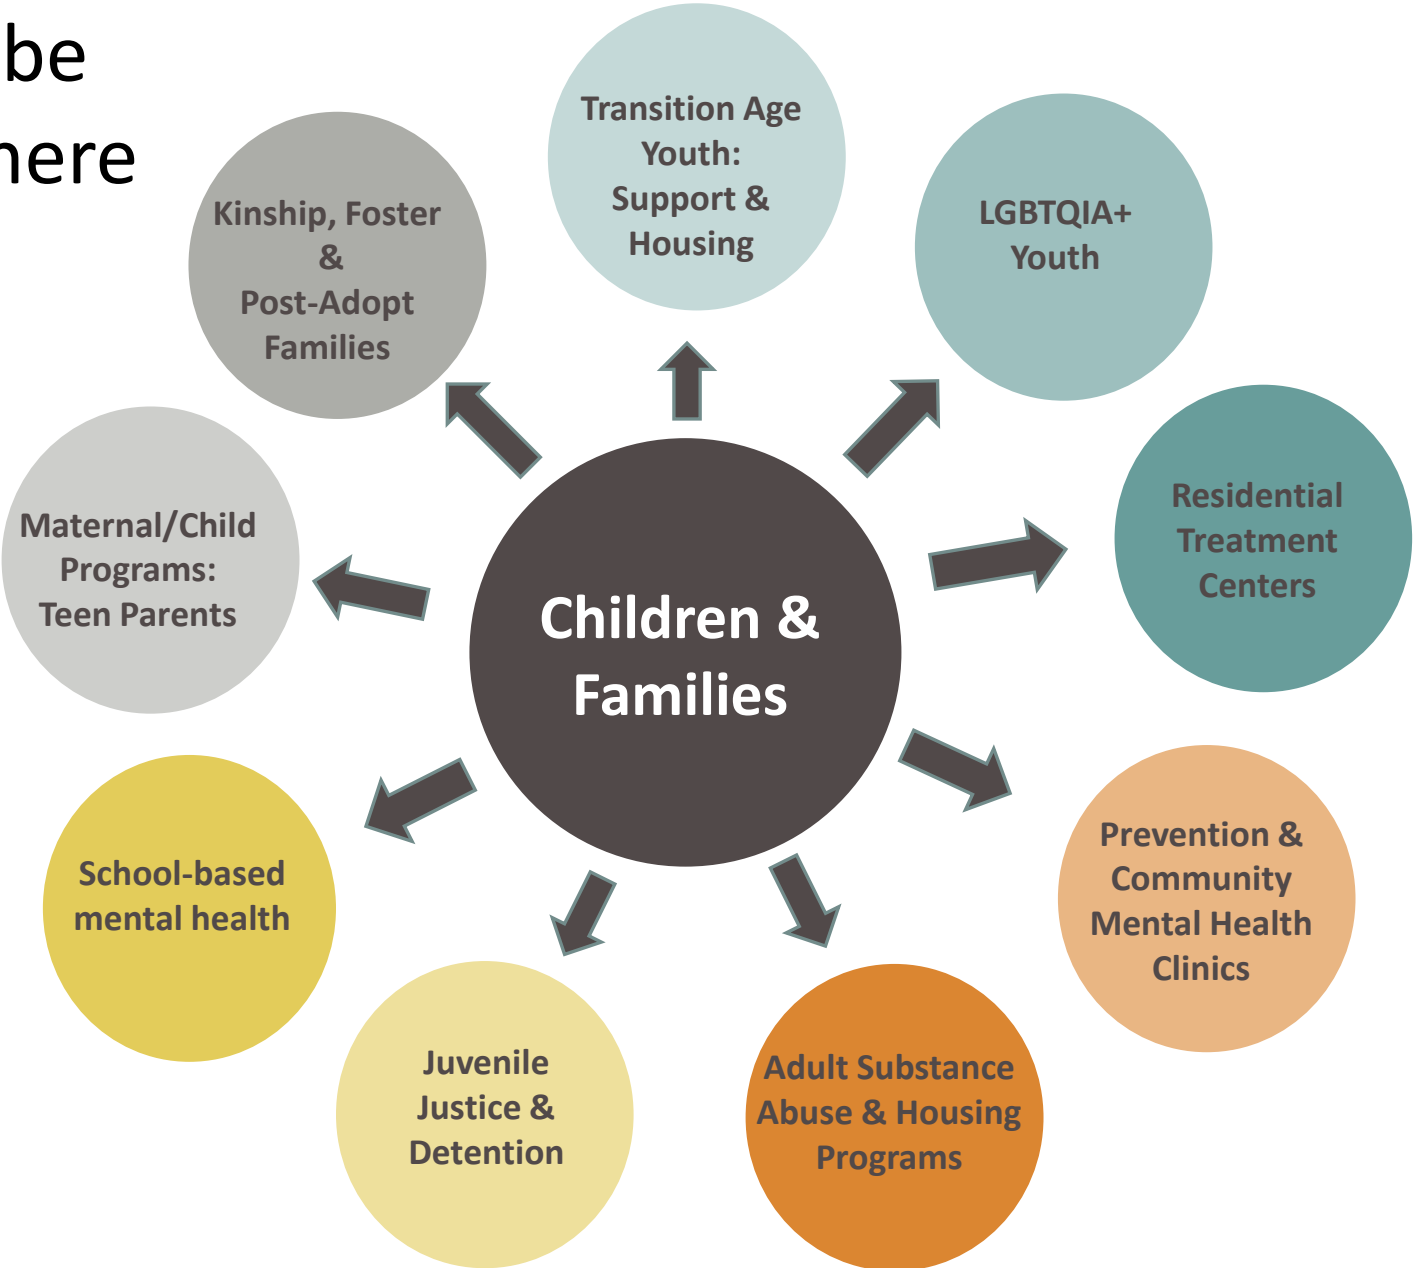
be
here

Children & Families

Transition Age Youth: Support & Housing

LGBTQIA+ Youth

Residential Treatment Centers

Prevention & Community Mental Health Clinics

Adult Substance Abuse & Housing Programs

Juvenile Justice & Detention

School-based mental health

Maternal/Child Programs: Teen Parents

Kinship, Foster & Post-Adopt Families